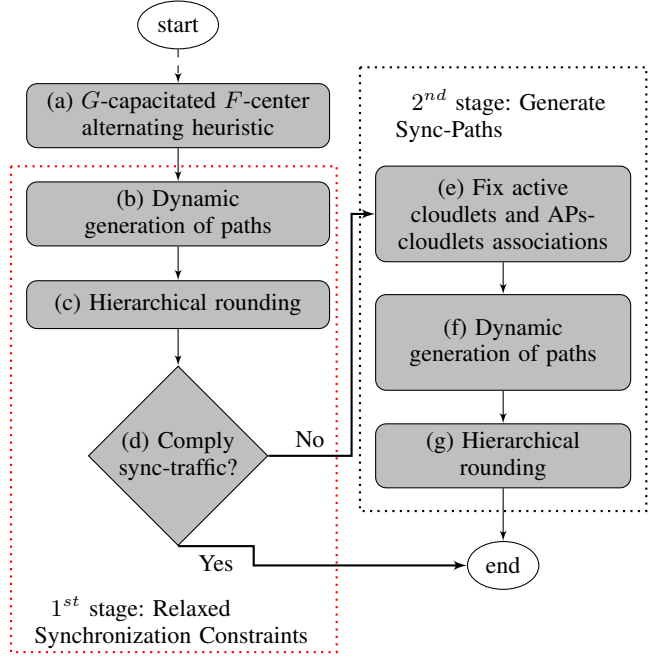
start

(a) $G$-capacitated $F$-center alternating heuristic

(b) Dynamic generation of paths

(c) Hierarchical rounding

(d) Comply sync-traffic?

No

Yes

$1^{st}$ stage: Relaxed Synchronization Constraints

$2^{nd}$ stage: Generate Sync-Paths

(e) Fix active cloudlets and APs-cloudlets associations

(f) Dynamic generation of paths

(g) Hierarchical rounding

end